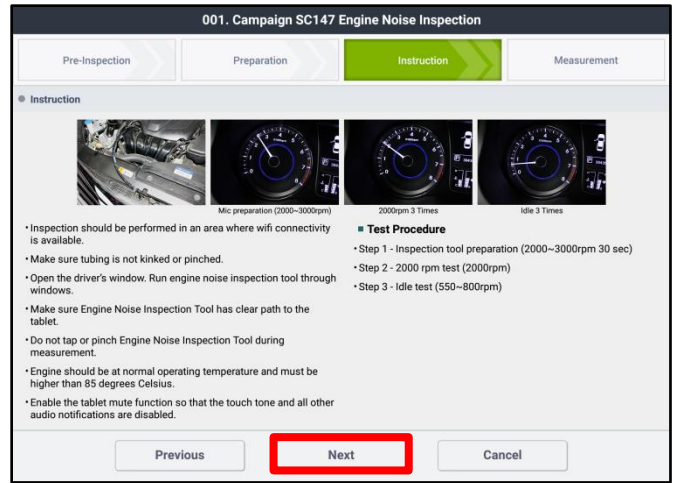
001. Campaign SC147 Engine Noise Inspection

Pre-Inspection | Preparation | Instruction | Measurement

Instruction

Mic preparation (2000~3000rpm)

2000rpm 3 Times

Idle 3 Times

• Inspection should be performed in an area where wifi connectivity is available.

• Make sure tubing is not kinked or pinched.

• Open the driver's window. Run engine noise inspection tool through windows.

• Make sure Engine Noise Inspection Tool has clear path to the tablet.

• Do not tap or pinch Engine Noise Inspection Tool during measurement.

• Engine should be at normal operating temperature and must be higher than 85 degrees Celsius.

• Enable the tablet mute function so that the touch tone and all other audio notifications are disabled.

Test Procedure

• Step 1 - Inspection tool preparation (2000~3000rpm 30 sec)

• Step 2 - 2000 rpm test (2000rpm)

• Step 3 - Idle test (550~800rpm)

Previous

Next

Cancel